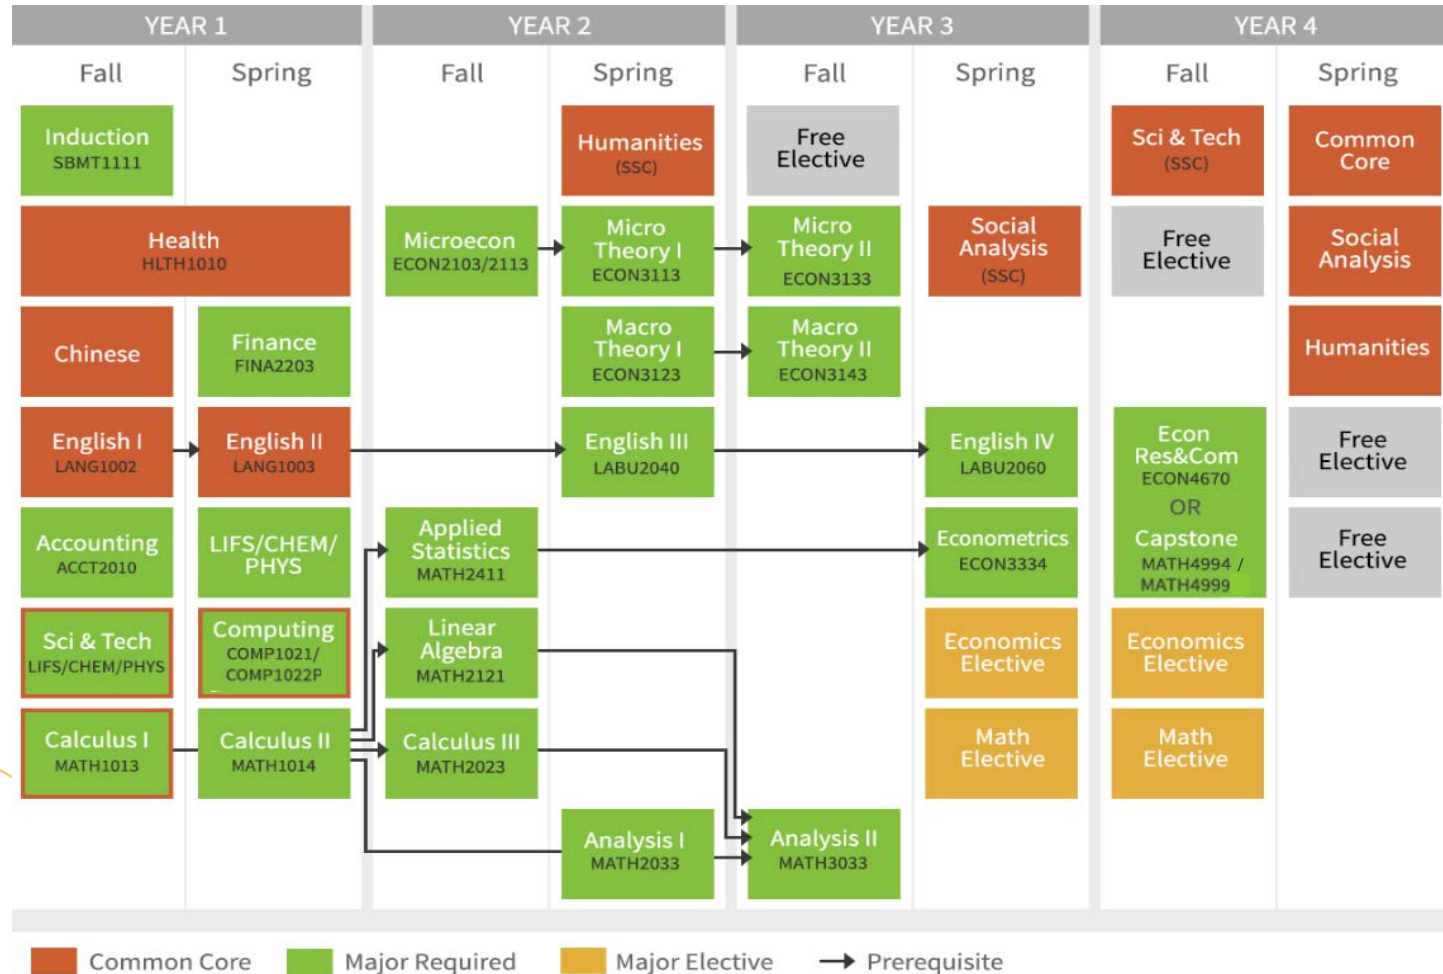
YEAR 1

Fall

Induction
SBMT1111

Health
HLTH1010

Chinese

English I
LANG1002

Accounting
ACCT2010

Sci & Tech
LIFS/CHEM/PHYS

Calculus I
MATH1013

Spring

Finance
FINA2203

English II
LANG1003

LIFS/CHEM/PHYS

Computing
COMP1021/
COMP1022P

Calculus II
MATH1014

YEAR 2

Fall

Microecon
ECON2103/2113

Applied Statistics
MATH2411

Linear Algebra
MATH2121

Calculus III
MATH2023

Spring

Humanities
(SSC)

Micro Theory I
ECON3113

Macro Theory I
ECON3123

English III
LABU2040

Analysis I
MATH2033

YEAR 3

Fall

Free Elective

Micro Theory II
ECON3133

Macro Theory II
ECON3143

Analysis II
MATH3033

Spring

Social Analysis
(SSC)

English IV
LABU2060

Econometrics
ECON3334

Economics Elective

Math Elective

YEAR 4

Fall

Sci & Tech
(SSC)

Free Elective

Econ Res&Com
ECON4670
OR
Capstone
MATH4994 /
MATH4999

Economics Elective

Math Elective

Spring

Common Core

Social Analysis

Humanities

Free Elective

Free Elective

Common Core Major Required Major Elective Prerequisite